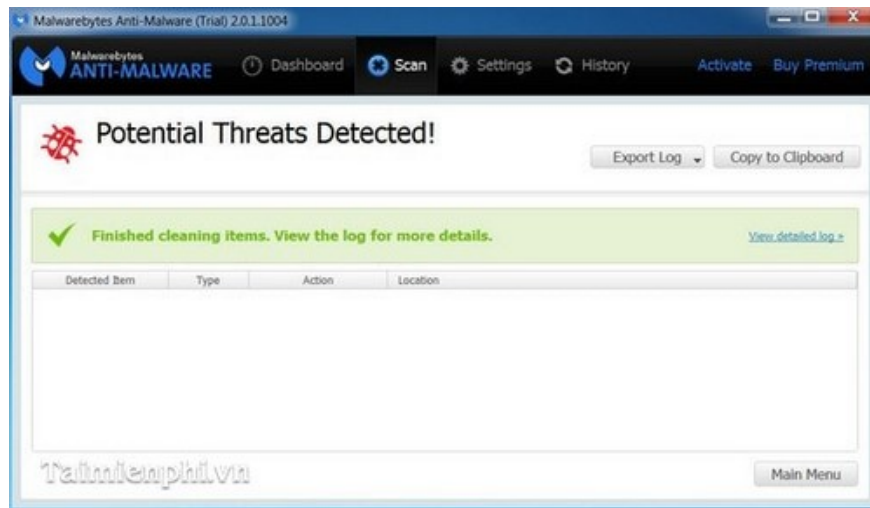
Malwarebytes Anti-Malware (Trial) 2.0.1.1004

Malwarebytes
ANTI-MALWARE

Dashboard
Scan
Settings
History
Activate
Buy Premium

Potential Threats Detected!

Export Log
Copy to Clipboard

Finished cleaning items. View the log for more details.

View detailed log »

| Detected Item | Type | Action | Location |
|---|---|---|---|

Taimienphi.vn

Main Menu